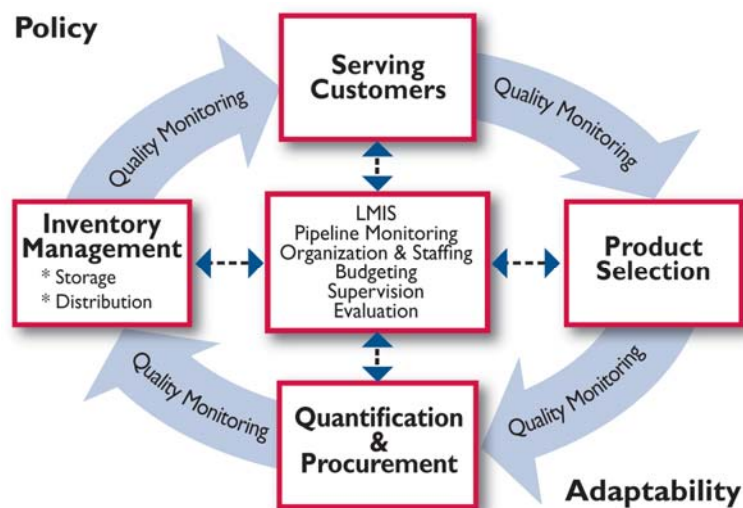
Policy

Serving Customers

Quality Monitoring

Quality Monitoring

Inventory Management
* Storage
* Distribution

LMIS
Pipeline Monitoring
Organization & Staffing
Budgeting
Supervision
Evaluation

Product Selection

Quality Monitoring

Quality Monitoring

Quantification & Procurement

Adaptability